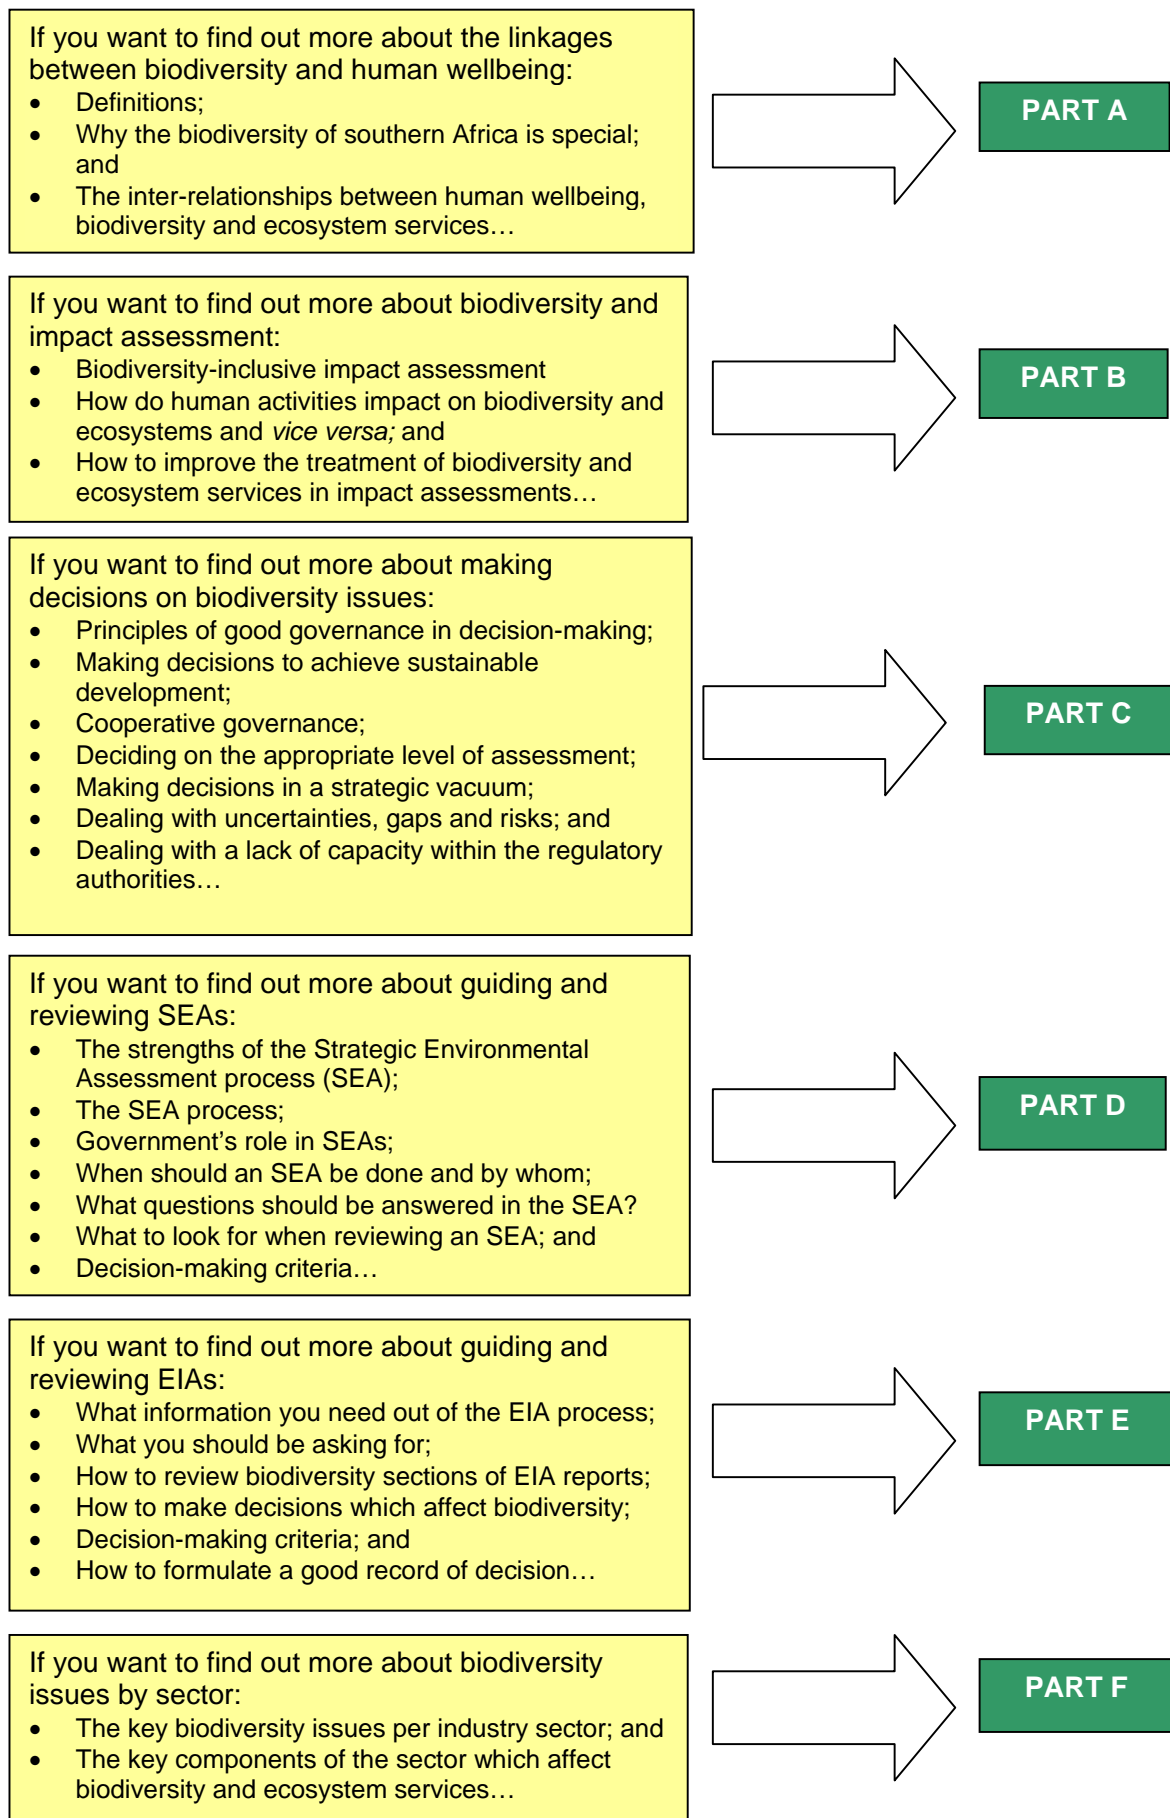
If you want to find out more about the linkages between biodiversity and human wellbeing:
- Definitions;
- Why the biodiversity of southern Africa is special; and
- The inter-relationships between human wellbeing, biodiversity and ecosystem services…

PART A

If you want to find out more about biodiversity and impact assessment:
- Biodiversity-inclusive impact assessment
- How do human activities impact on biodiversity and ecosystems and *vice versa;* and
- How to improve the treatment of biodiversity and ecosystem services in impact assessments…

PART B

If you want to find out more about making decisions on biodiversity issues:
- Principles of good governance in decision-making;
- Making decisions to achieve sustainable development;
- Cooperative governance;
- Deciding on the appropriate level of assessment;
- Making decisions in a strategic vacuum;
- Dealing with uncertainties, gaps and risks; and
- Dealing with a lack of capacity within the regulatory authorities…

PART C

If you want to find out more about guiding and reviewing SEAs:
- The strengths of the Strategic Environmental Assessment process (SEA);
- The SEA process;
- Government's role in SEAs;
- When should an SEA be done and by whom;
- What questions should be answered in the SEA?
- What to look for when reviewing an SEA; and
- Decision-making criteria…

PART D

If you want to find out more about guiding and reviewing EIAs:
- What information you need out of the EIA process;
- What you should be asking for;
- How to review biodiversity sections of EIA reports;
- How to make decisions which affect biodiversity;
- Decision-making criteria; and
- How to formulate a good record of decision…

PART E

If you want to find out more about biodiversity issues by sector:
- The key biodiversity issues per industry sector; and
- The key components of the sector which affect biodiversity and ecosystem services…

PART F